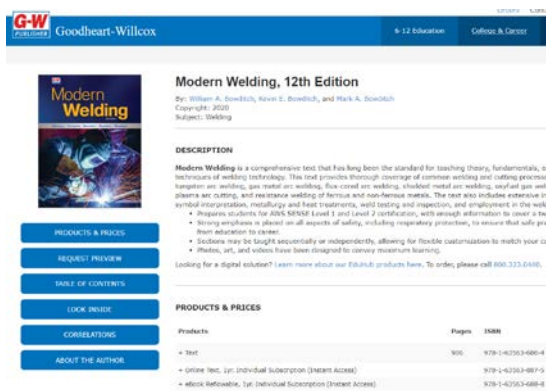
G-W PUBLISHER Goodheart-Willcox

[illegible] Cont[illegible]

6-12 Education | College & Career

Modern Welding

Modern Welding, 12th Edition

By: William A. Bowditch, Kevin E. Bowditch, and Mark A. Bowditch
Copyright: 2020
Subject: Welding

DESCRIPTION

Modern Welding is a comprehensive text that has long been the standard for teaching theory, fundamentals, a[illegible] techniques of welding technology. This text provides thorough coverage of common welding and cutting process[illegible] tungsten arc welding, gas metal arc welding, flux cored arc welding, shielded metal arc welding, oxyfuel gas wel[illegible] plasma arc cutting, and resistance welding of ferrous and non-ferrous metals. The text also includes extensive in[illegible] symbol interpretation, metallurgy and heat treatments, weld testing and inspection, and employment in the wel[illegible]
• Prepares students for AWS SENSE Level 1 and Level 2 certification, with enough information to cover a b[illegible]
• Strong emphasis is placed on all aspects of safety, including respiratory protection, to ensure that safe pr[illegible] from education to career.
• Sections may be taught sequentially or independently, allowing for flexible customization to match your c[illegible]
• Photos, art, and videos have been designed to convey maximum learning.

Looking for a digital solution? Learn more about our EduHub products here. To order, please call 800.323.0440.

PRODUCTS & PRICES
REQUEST PREVIEW
TABLE OF CONTENTS
LOOK INSIDE
CORRELATIONS
ABOUT THE AUTHOR

PRODUCTS & PRICES

| Products | Pages | ISBN |
|---|---|---|
| + Text | 906 | 978-1-63563-686-4 |
| + Online Text, 1yr. Individual Subscription (Instant Access) | | 978-1-63563-687-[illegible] |
| + eBook Reflowable, 1yr. Individual Subscription (Instant Access) | | 978-1-63563-688-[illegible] |